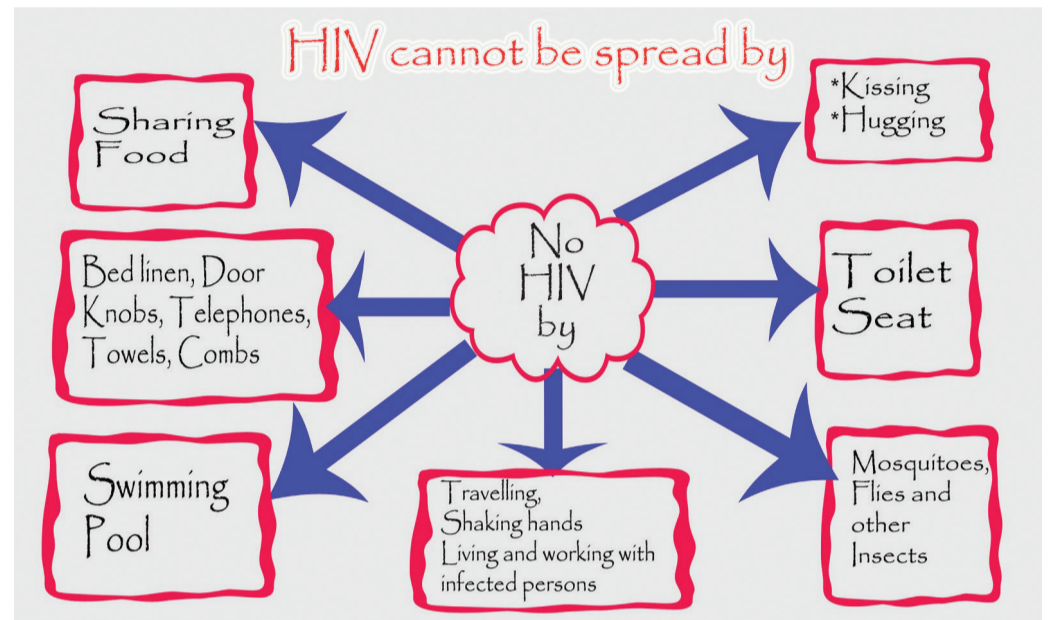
HIV cannot be spread by

No HIV by

Sharing Food

*Kissing
*Hugging

Bed linen, Door Knobs, Telephones, Towels, Combs

Toilet Seat

Swimming Pool

Travelling,
Shaking hands
Living and working with infected persons

Mosquitoes, Flies and other Insects